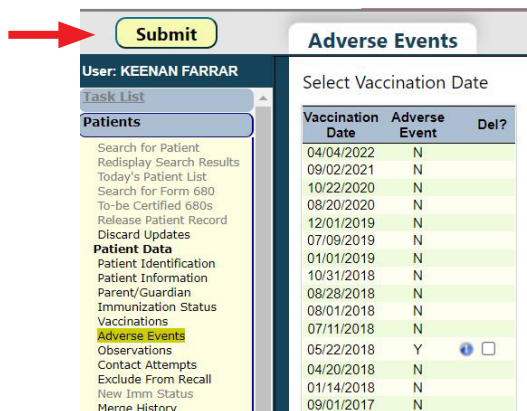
Submit

Adverse Events

User: KEENAN FARRAR

Task List

Patients

Search for Patient
Redisplay Search Results
Today's Patient List
Search for Form 680
To-be Certified 680s
Release Patient Record
Discard Updates
Patient Data
Patient Identification
Patient Information
Parent/Guardian
Immunization Status
Vaccinations
Adverse Events
Observations
Contact Attempts
Exclude From Recall
New Imm Status
Merge History

Select Vaccination Date

| Vaccination Date | Adverse Event | Del? |
|---|---|---|
| 04/04/2022 | N | |
| 09/02/2021 | N | |
| 10/22/2020 | N | |
| 08/20/2020 | N | |
| 12/01/2019 | N | |
| 07/09/2019 | N | |
| 01/01/2019 | N | |
| 10/31/2018 | N | |
| 08/28/2018 | N | |
| 08/01/2018 | N | |
| 07/11/2018 | N | |
| 05/22/2018 | Y | |
| 04/20/2018 | N | |
| 01/14/2018 | N | |
| 09/01/2017 | N | |